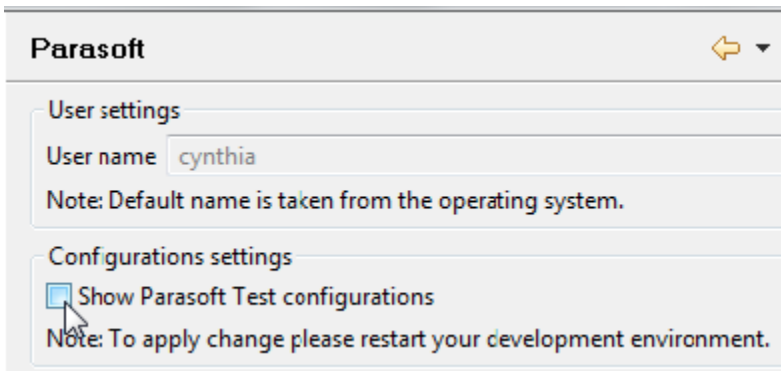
Parasoft

User settings

User name cynthia

Note: Default name is taken from the operating system.

Configurations settings

Show Parasoft Test configurations

Note: To apply change please restart your development environment.